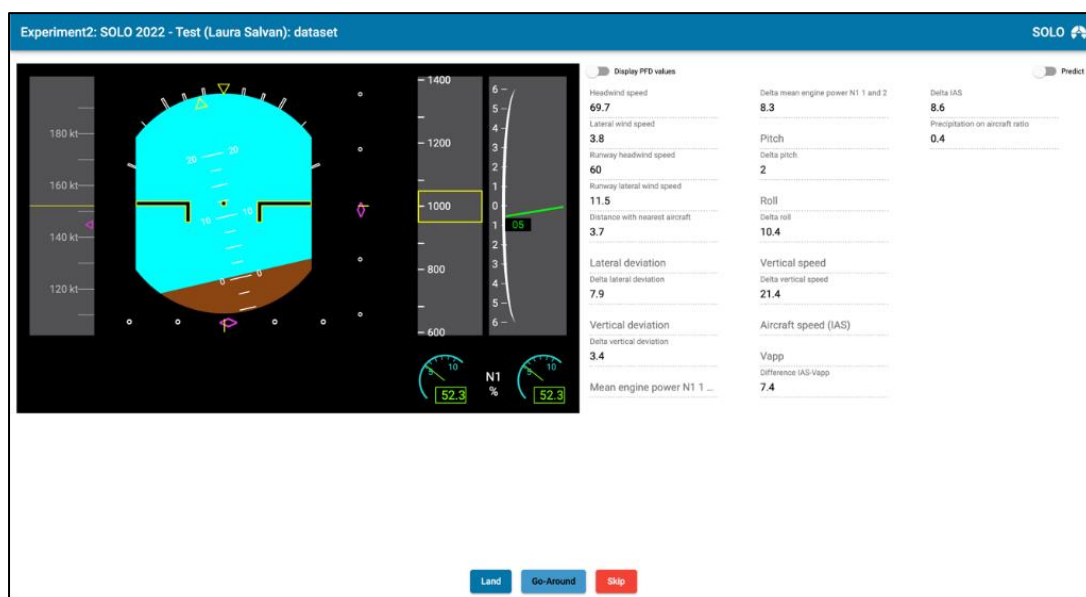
Experiment2: SOLO 2022 - Test (Laura Salvan): dataset

SOLO

180 kt
160 kt
140 kt
120 kt

20 20
10 10

1400
1200
1000
800
600

6
5
4
3
2
1
0
1
2
3
4
5
6

05

10
52.3
N1
%
10
52.3

Display PFD values

Predict

Headwind speed
69.7
Lateral wind speed
3.8
Runway headwind speed
60
Runway lateral wind speed
11.5
Distance with nearest aircraft
3.7
Lateral deviation
Delta lateral deviation
7.9
Vertical deviation
Delta vertical deviation
3.4
Mean engine power N1 1 ...

Delta mean engine power N1 1 and 2
8.3
Pitch
Delta pitch
2
Roll
Delta roll
10.4
Vertical speed
Delta vertical speed
21.4
Aircraft speed (IAS)
Vapp
Difference IAS-Vapp
7.4

Delta IAS
8.6
Precipitation on aircraft ratio
0.4

Land
Go-Around
Skip